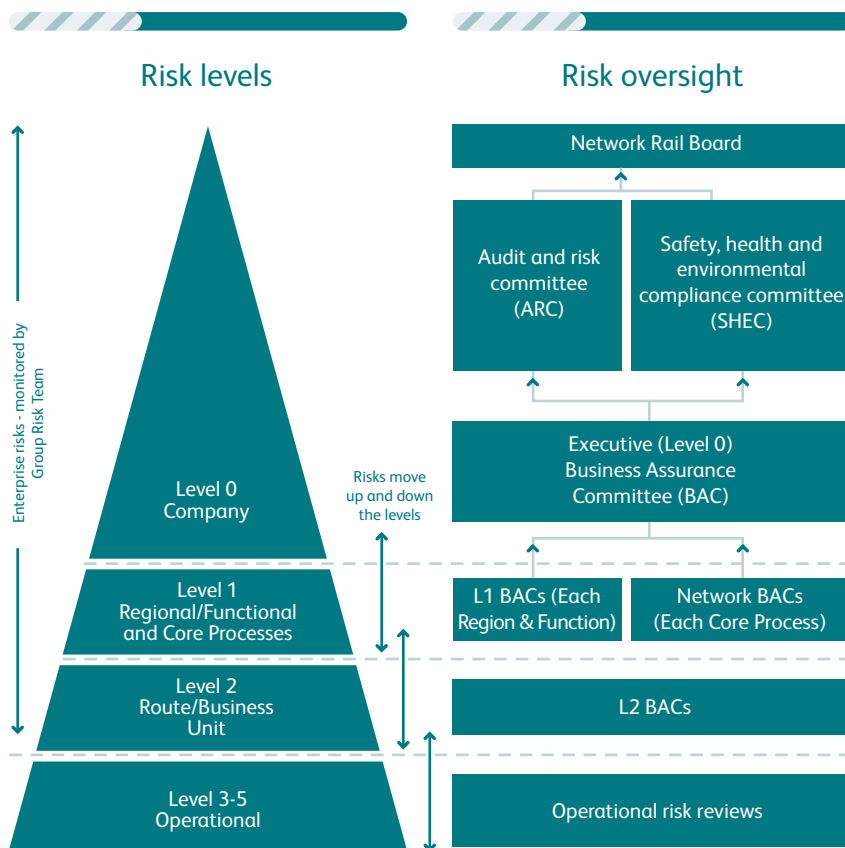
Risk levels

Enterprise risks - monitored by Group Risk Team

Level 0
Company

Level 1
Regional/Functional and Core Processes

Level 2
Route/Business Unit

Level 3-5
Operational

Risks move up and down the levels

Risk oversight

Network Rail Board

Audit and risk committee (ARC)

Safety, health and environmental compliance committee (SHEC)

Executive (Level 0) Business Assurance Committee (BAC)

L1 BACs (Each Region & Function)

Network BACs (Each Core Process)

L2 BACs

Operational risk reviews